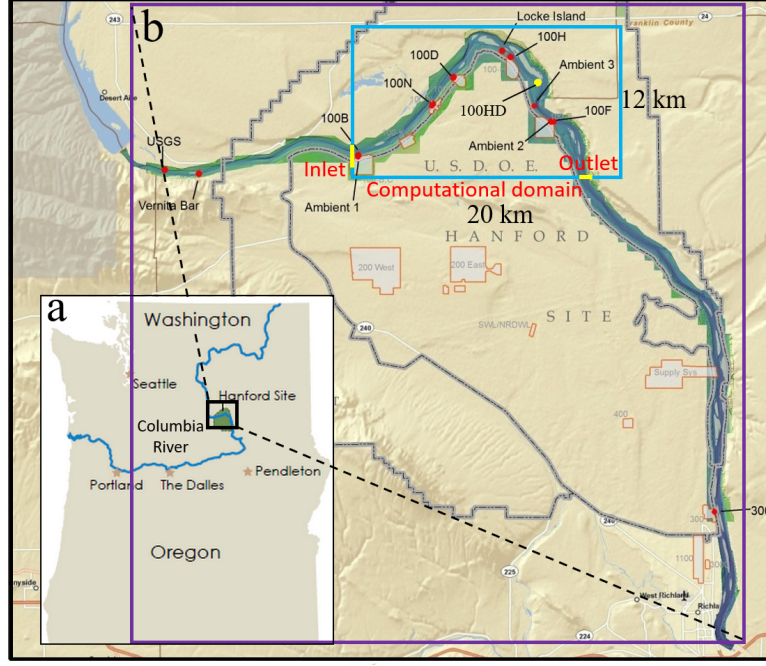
b

243

24

Franklin County

Locke Island

100H

100D

Ambient 3

100N

100HD

12 km

100B

100F

Ambient 2

USGS

Desert Aire

Inlet

U. S. D. O. E.

Outlet

Vernita Bar

Ambient 1

Computational domain

20 km

H A N F O R D

200 West

200 East

S I T E

SWL/NRDWL

240

Supply Sys

400

240

300

225

1100

West Richland

Richla

224

a

Washington

Seattle

Hanford Site

Columbia River

Pendleton

Portland

The Dalles

Oregon

nyside